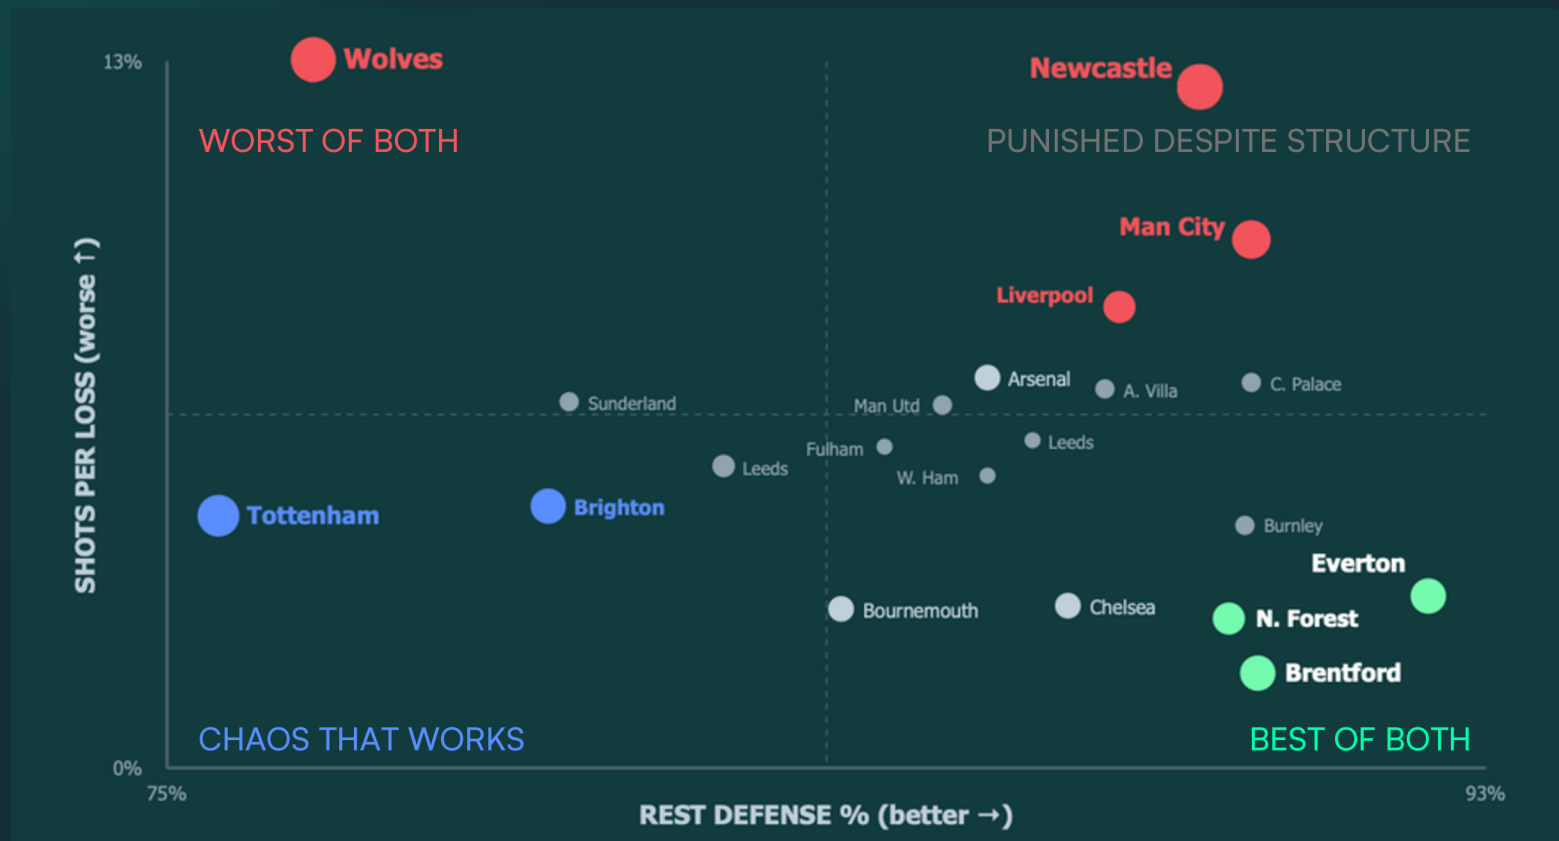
13%

Wolves

Newcastle

WORST OF BOTH

PUNISHED DESPITE STRUCTURE

Man City

Liverpool

Arsenal

A. Villa

C. Palace

Sunderland

Man Utd

Fulham

Leeds

Leeds

W. Ham

Tottenham

Brighton

Burnley

Everton

Bournemouth

Chelsea

N. Forest

Brentford

CHAOS THAT WORKS

BEST OF BOTH

0%

75%

93%

SHOTS PER LOSS (worse ↑)

REST DEFENSE % (better →)